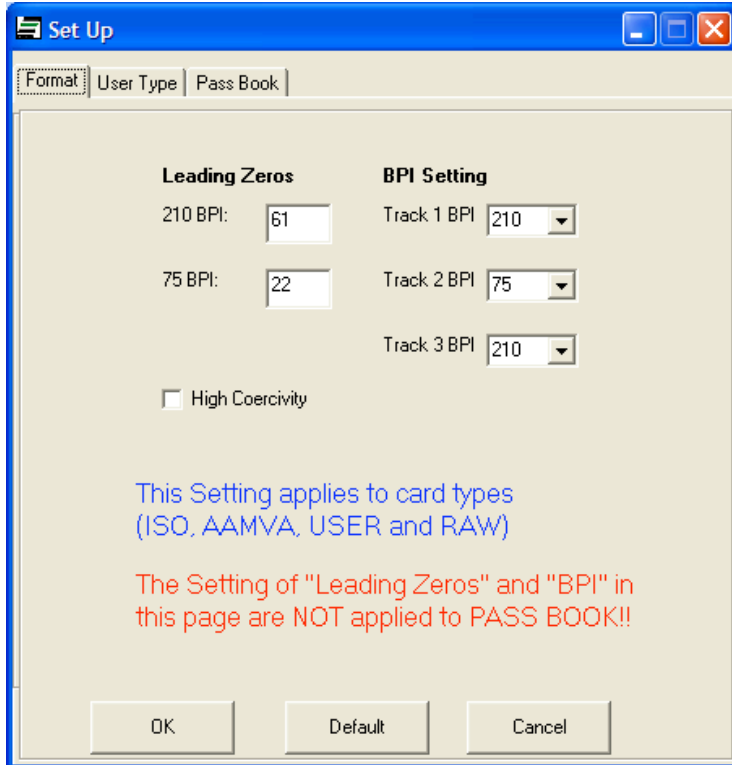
Set Up

Format | User Type | Pass Book

Leading Zeros

210 BPI: 61

75 BPI: 22

BPI Setting

Track 1 BPI 210

Track 2 BPI 75

Track 3 BPI 210

High Coercivity

This Setting applies to card types (ISO, AAMVA, USER and RAW)

The Setting of "Leading Zeros" and "BPI" in this page are NOT applied to PASS BOOK!!

OK Default Cancel